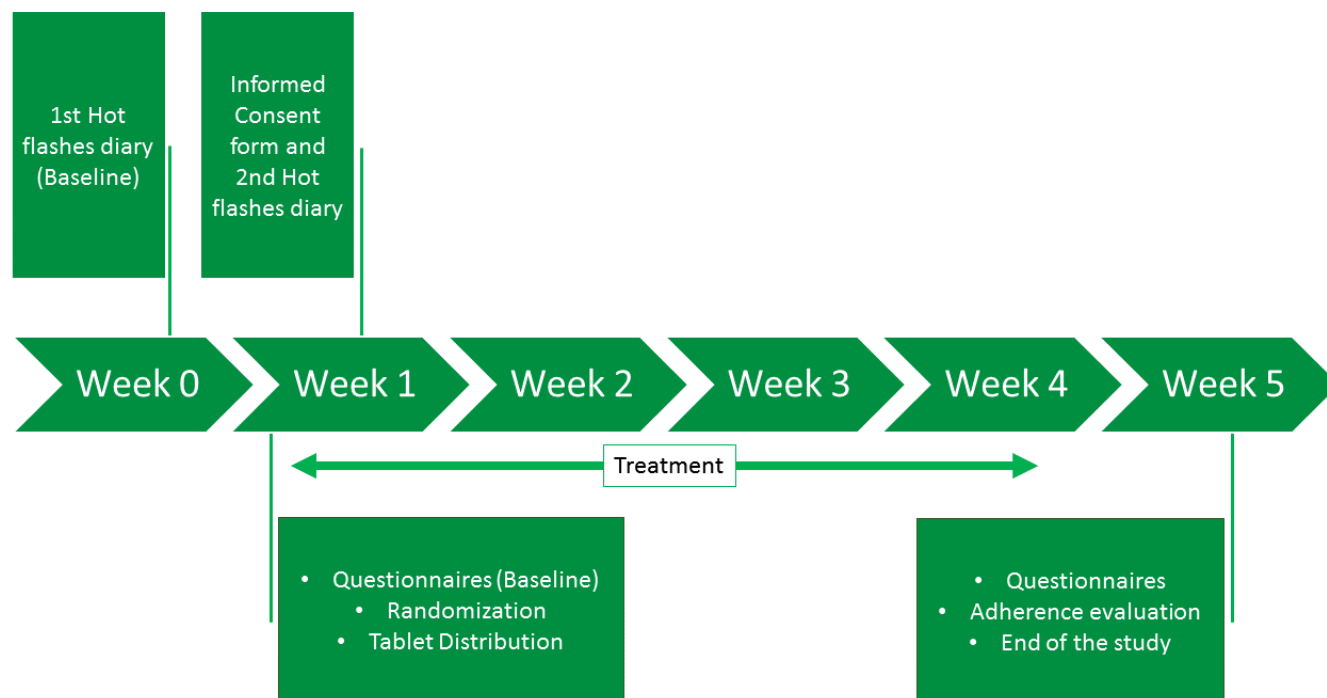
1st Hot flashes diary (Baseline)

Informed Consent form and 2nd Hot flashes diary

Week 0

Week 1

Week 2

Week 3

Week 4

Week 5

Treatment

- Questionnaires (Baseline)
- Randomization
- Tablet Distribution

- Questionnaires
- Adherence evaluation
- End of the study